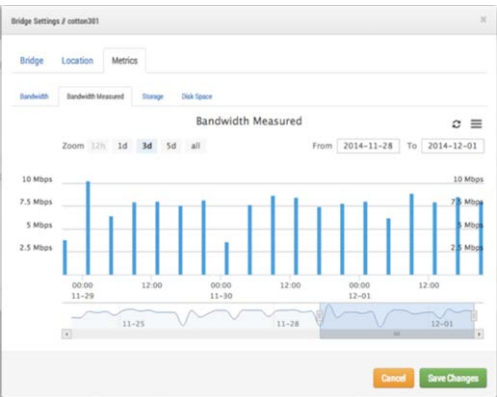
Bridge Settings // cotton301

Bridge Location Metrics

Bandwidth Bandwidth Measured Storage Disk Space

Bandwidth Measured

Zoom 12h 1d 3d 5d all

From 2014-11-28 To 2014-12-01

10 Mbps
7.5 Mbps
5 Mbps
2.5 Mbps

10 Mbps
7.5 Mbps
5 Mbps
2.5 Mbps

00:00
11-29
12:00
00:00
11-30
12:00
00:00
12-01
12:00

11-25
11-28
12-01

Cancel Save Changes